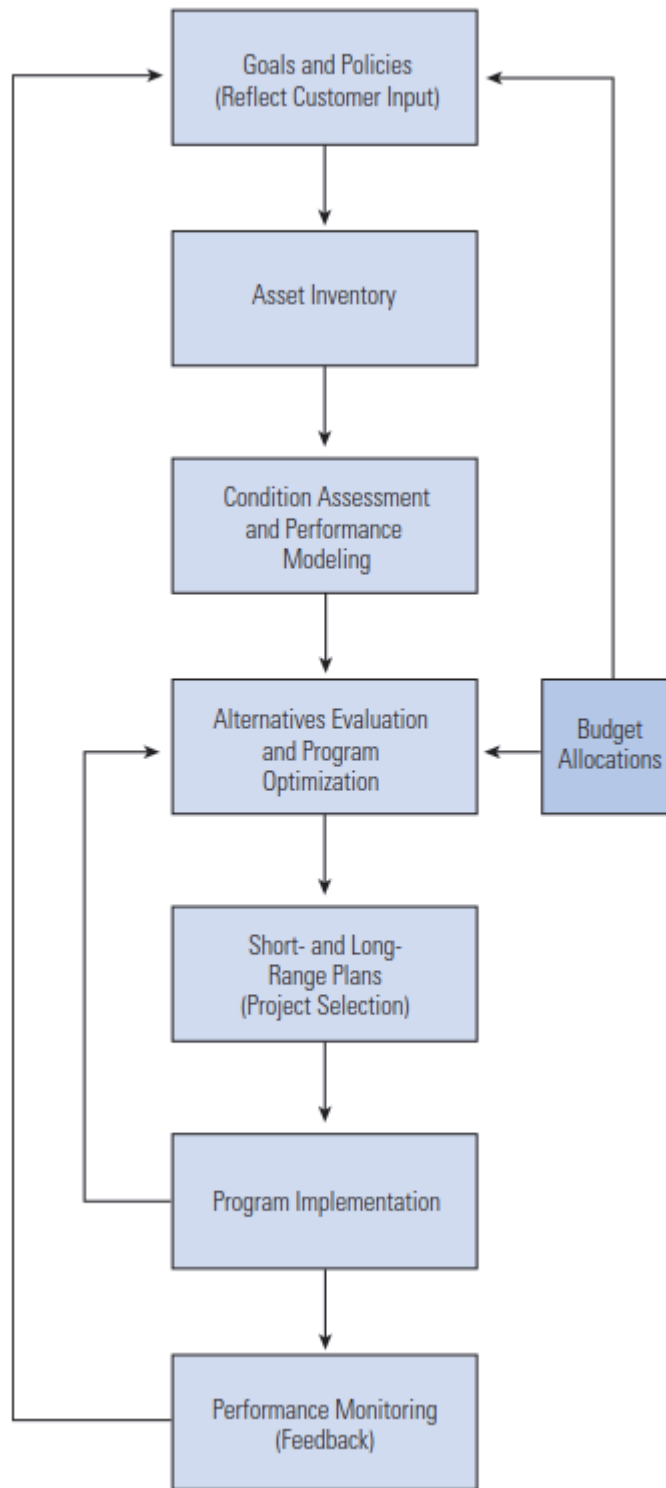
Goals and Policies
(Reflect Customer Input)

Asset Inventory

Condition Assessment and Performance Modeling

Alternatives Evaluation and Program Optimization

Budget Allocations

Short- and Long-Range Plans
(Project Selection)

Program Implementation

Performance Monitoring
(Feedback)